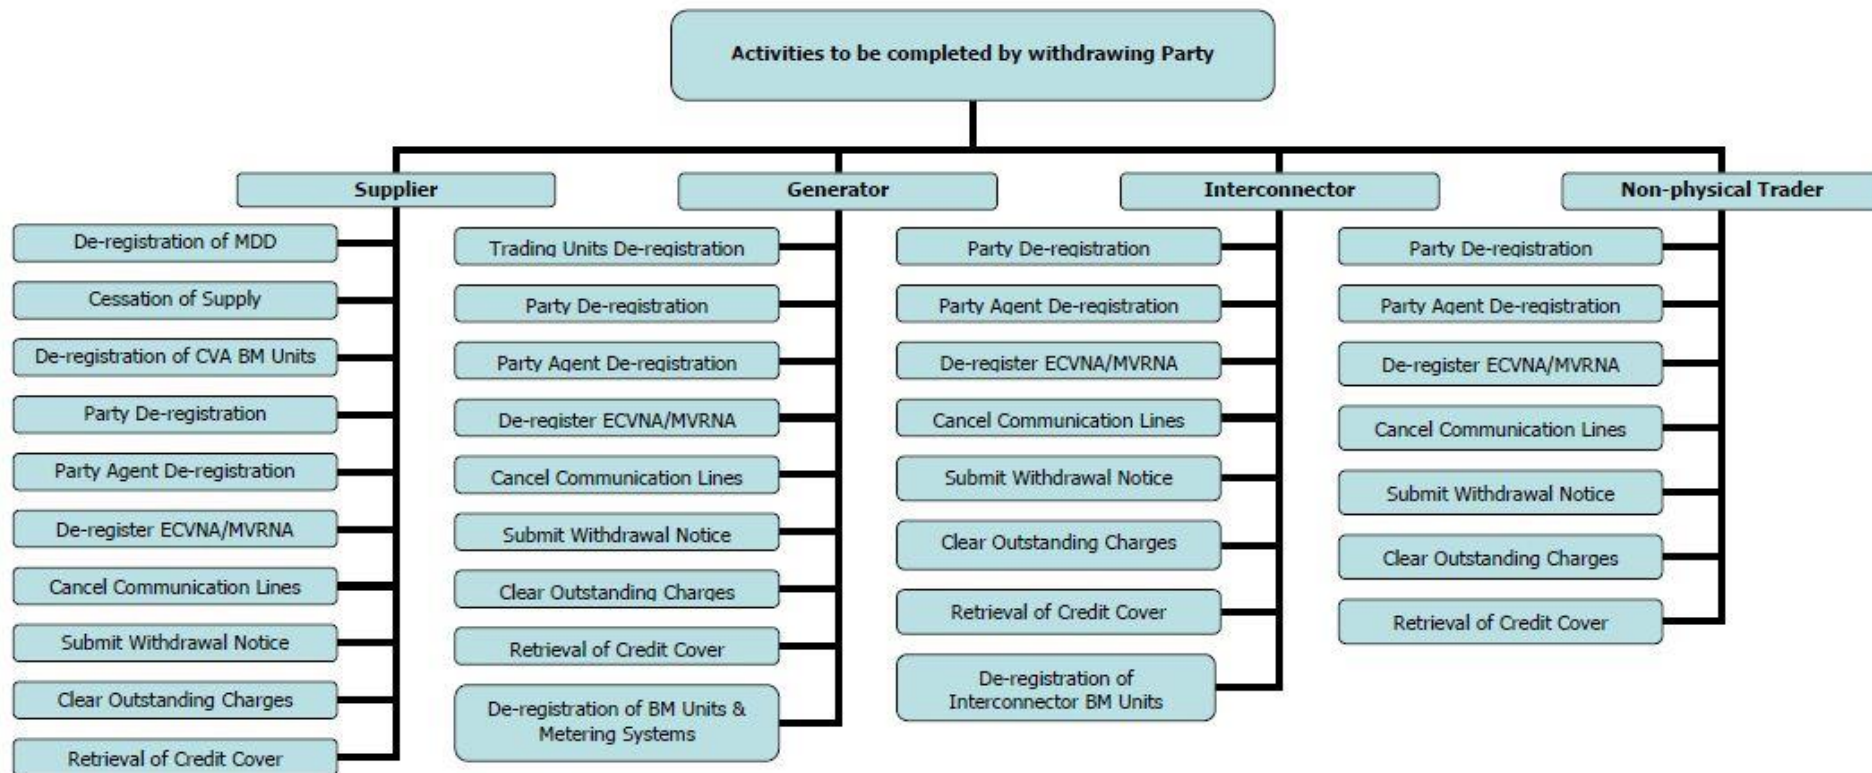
Activities to be completed by withdrawing Party

Supplier

De-registration of MDD

Cessation of Supply

De-registration of CVA BM Units

Party De-registration

Party Agent De-registration

De-register ECVNA/MVRNA

Cancel Communication Lines

Submit Withdrawal Notice

Clear Outstanding Charges

Retrieval of Credit Cover

Generator

Trading Units De-registration

Party De-registration

Party Agent De-registration

De-register ECVNA/MVRNA

Cancel Communication Lines

Submit Withdrawal Notice

Clear Outstanding Charges

Retrieval of Credit Cover

De-registration of BM Units & Metering Systems

Interconnector

Party De-registration

Party Agent De-registration

De-register ECVNA/MVRNA

Cancel Communication Lines

Submit Withdrawal Notice

Clear Outstanding Charges

Retrieval of Credit Cover

De-registration of Interconnector BM Units

Non-physical Trader

Party De-registration

Party Agent De-registration

De-register ECVNA/MVRNA

Cancel Communication Lines

Submit Withdrawal Notice

Clear Outstanding Charges

Retrieval of Credit Cover